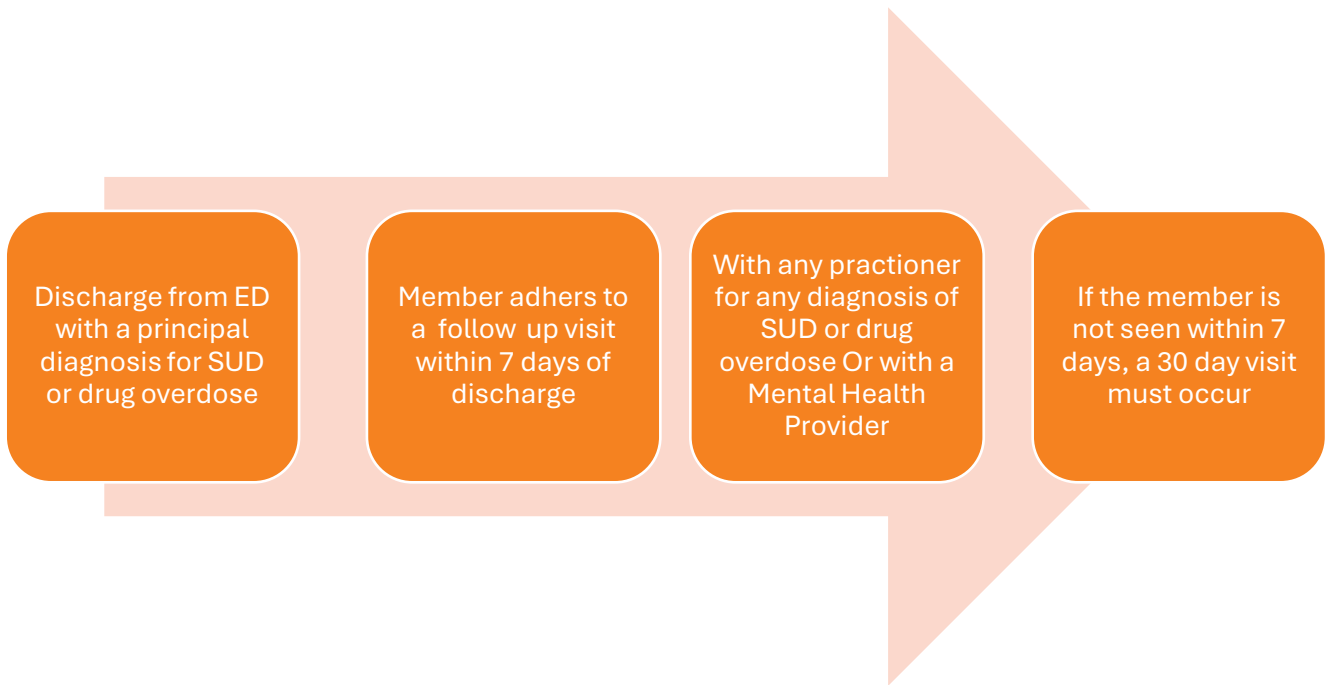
Discharge from ED with a principal diagnosis for SUD or drug overdose

Member adhers to a follow up visit within 7 days of discharge

With any practioner for any diagnosis of SUD or drug overdose Or with a Mental Health Provider

If the member is not seen within 7 days, a 30 day visit must occur